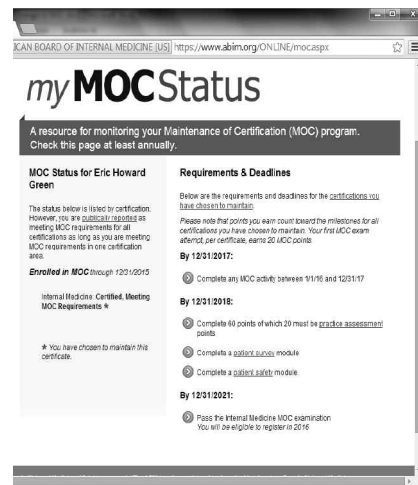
ICAN BOARD OF INTERNAL MEDICINE [US] https://www.abim.org/ONLINE/mocaspx

my MOC Status

A resource for monitoring your Maintenance of Certification (MOC) program. Check this page at least annually.

MOC Status for Eric Howard Green

The status below is listed by certification. However, you are publicly reported as meeting MOC requirements for all certifications as long as you are meeting MOC requirements in one certification area.

Enrolled in MOC through 12/31/2015

Internal Medicine: Certified, Meeting MOC Requirements ★

★ You have chosen to maintain this certificate.

Requirements & Deadlines

Below are the requirements and deadlines for the certifications you have chosen to maintain.

Please note that points you earn count toward the milestones for all certifications you have chosen to maintain. Your first MOC exam attempt, per certificate, earns 20 MOC points.

By 12/31/2017:

Complete any MOC activity between 1/1/16 and 12/31/17

By 12/31/2018:

Complete 60 points of which 20 must be practice assessment points

Complete a patient survey module

Complete a patient safety module

By 12/31/2021:

Pass the Internal Medicine MOC examination
You will be eligible to register in 2016